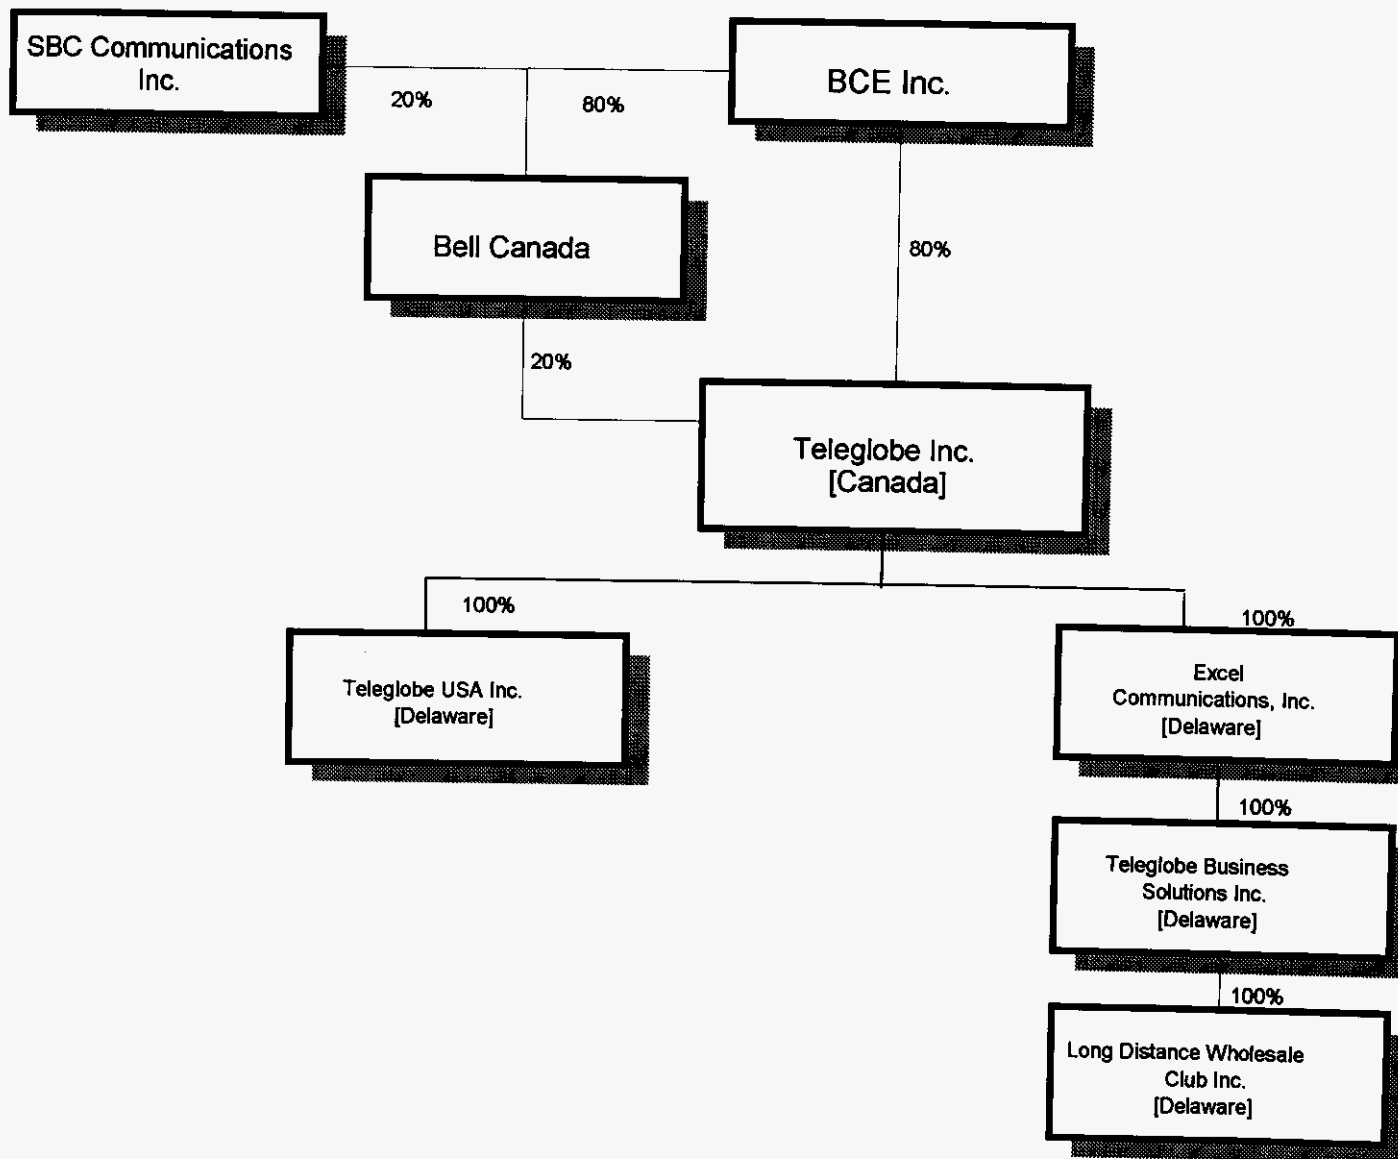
SBC Communications Inc.

20%

80%

BCE Inc.

Bell Canada

80%

20%

Teleglobe Inc. [Canada]

100%

100%

Teleglobe USA Inc. [Delaware]

Excel Communications, Inc. [Delaware]

100%

Teleglobe Business Solutions Inc. [Delaware]

100%

Long Distance Wholesale Club Inc. [Delaware]